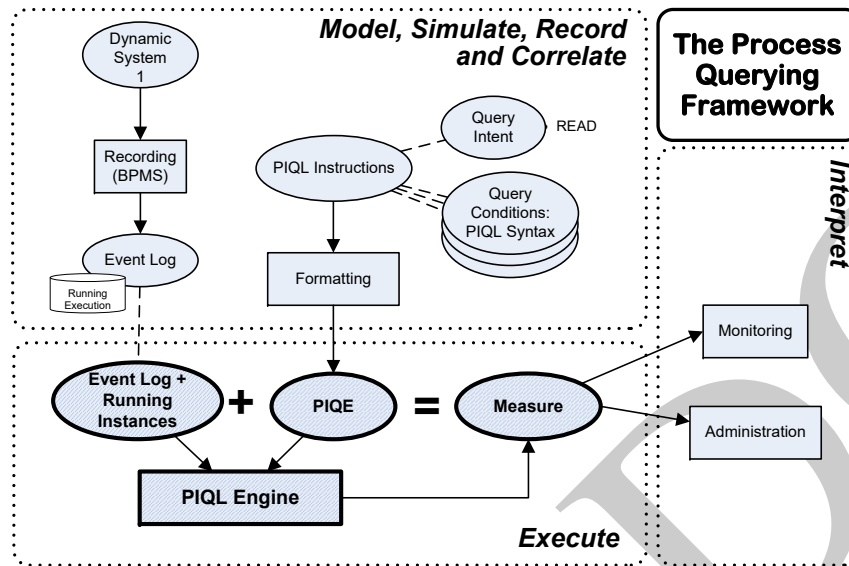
Model, Simulate, Record and Correlate

The Process Querying Framework

Dynamic System 1

Recording (BPMS)

Event Log

Running Execution

PIQL Instructions

Query Intent

READ

Query Conditions: PIQL Syntax

Formatting

Interpret

Monitoring

Event Log + Running Instances

+

PIQE

=

Measure

Administration

PIQL Engine

Execute